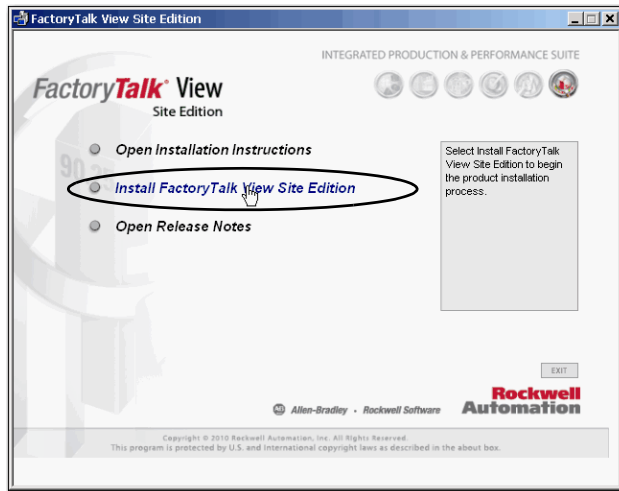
FactoryTalk View Site Edition

INTEGRATED PRODUCTION & PERFORMANCE SUITE

FactoryTalk® View
Site Edition

Open Installation Instructions

Install FactoryTalk View Site Edition

Open Release Notes

Select Install FactoryTalk View Site Edition to begin the product installation process.

EXIT

Allen-Bradley • Rockwell Software

Rockwell Automation

Copyright © 2010 Rockwell Automation, Inc. All Rights Reserved.
This program is protected by U.S. and International copyright laws as described in the about box.